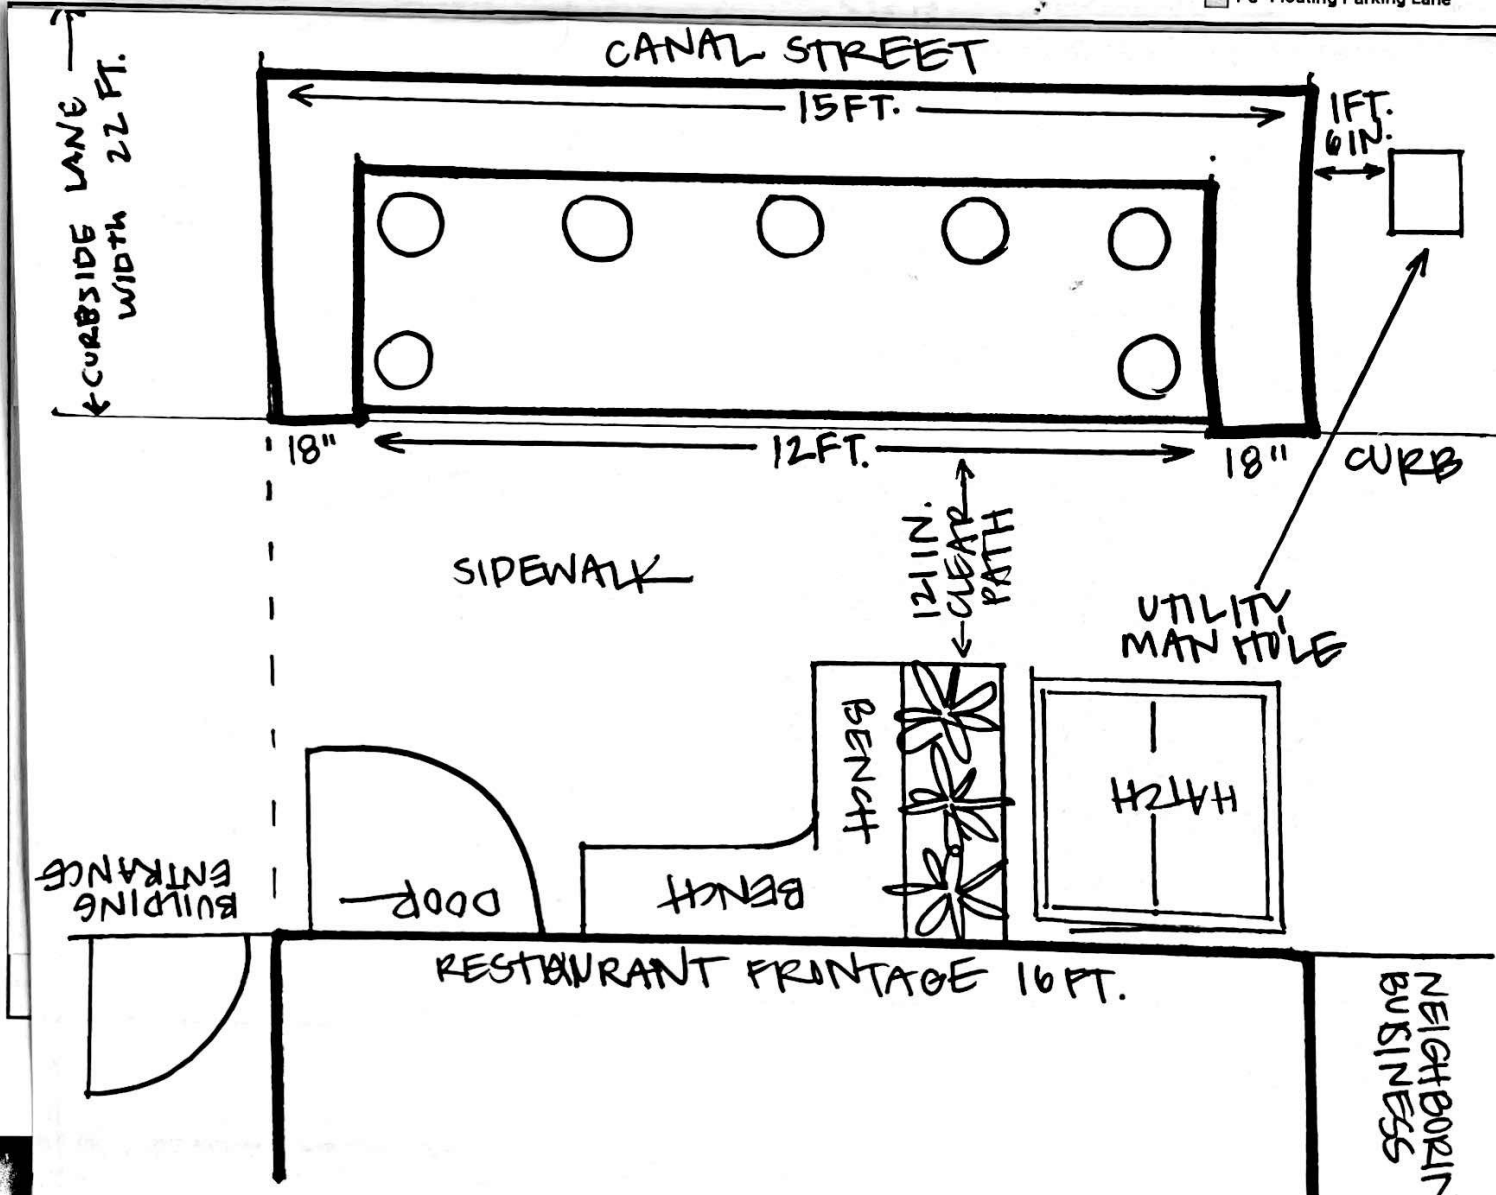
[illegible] Floating Parking Lane

CANAL STREET

15 FT.

1FT. 6IN.

CURBSIDE LANE WIDTH 22 FT.

18"

12 FT.

18"

CURB

12 IN. CLEAR PATH

SIDEWALK

UTILITY MAN HOLE

BENCH

HATCH

BUILDING ENTRANCE

DOOR

BENCH

RESTAURANT FRONTAGE 16 FT.

NEIGHBORIN BUSINESS